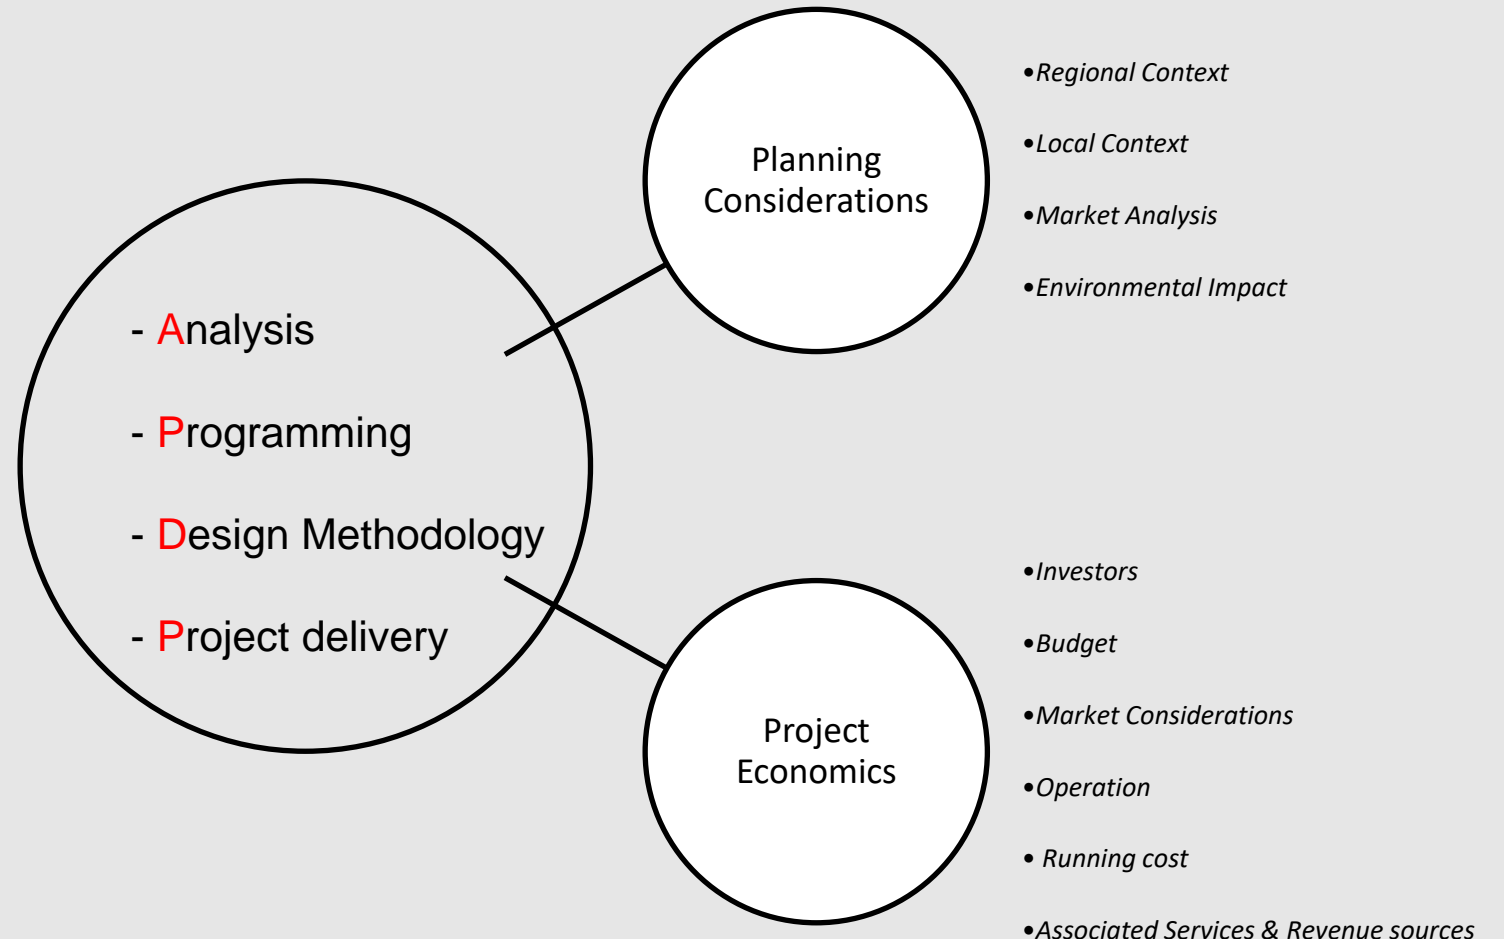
- Analysis

- Programming

- Design Methodology

- Project delivery

Planning Considerations

•Regional Context

•Local Context

•Market Analysis

•Environmental Impact

Project Economics

•Investors

•Budget

•Market Considerations

•Operation

• Running cost

•Associated Services & Revenue sources